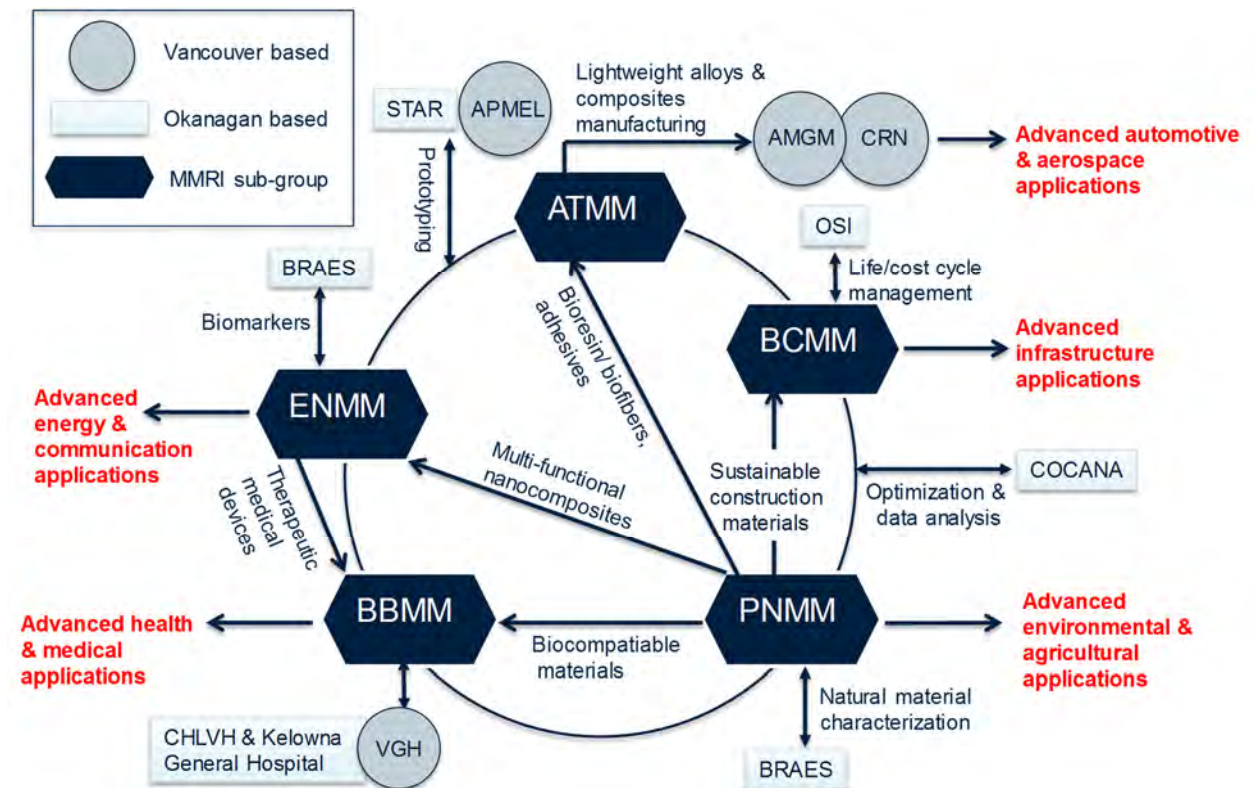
Vancouver based

Okanagan based

MMRI sub-group

STAR

APMEL

Prototyping

Lightweight alloys & composites manufacturing

AMGM

CRN

Advanced automotive & aerospace applications

ATMM

OSI

Life/cost cycle management

BRAES

Biomarkers

Bioresin/ biofibers, adhesives

BCMM

Advanced infrastructure applications

Advanced energy & communication applications

ENMM

Therapeutic medical devices

Multi-functional nanocomposites

Sustainable construction materials

COCANA

Optimization & data analysis

Advanced health & medical applications

BBMM

Biocompatiable materials

PNMM

Advanced environmental & agricultural applications

Natural material characterization

CHLVH & Kelowna General Hospital

VGH

BRAES